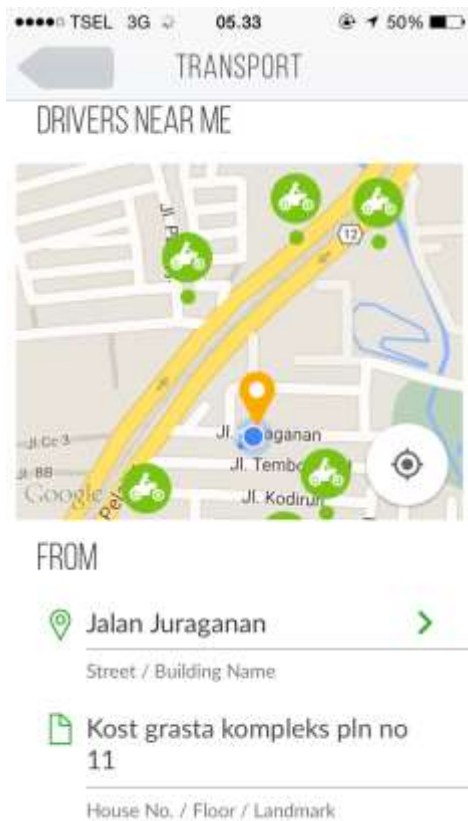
●●●●○ TSEL 3G 05.33 50%

TRANSPORT

DRIVERS NEAR ME

Jl. P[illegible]

12

Jl. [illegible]aganan

Jl. Cc 3

Jl. BB

Jl. Tembo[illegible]

Jl. Kodirun

Pela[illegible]

Google

FROM

Jalan Juraganan

Street / Building Name

Kost grasta kompleks pln no 11

House No. / Floor / Landmark